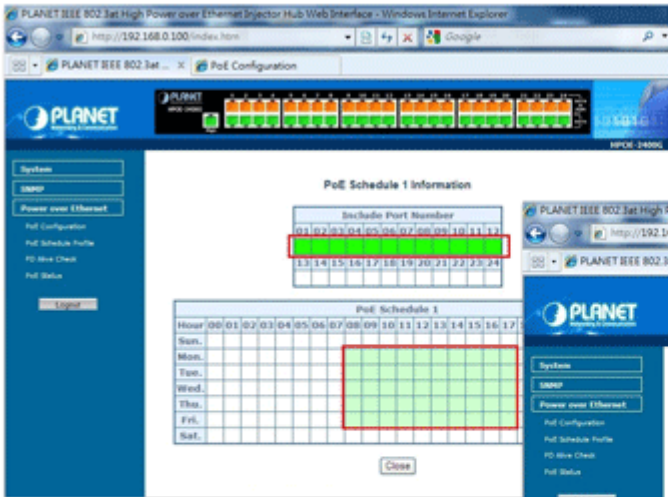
PLANET IEEE 802.3at High Power over Ethernet Injector Hub Web Interface - Windows Internet Explorer

http://192.168.0.100/index.htm

Google

PLANET IEEE 802.3at ...

PoE Configuration

PLANET

HPOE-2400G

System

SNMP

Power over Ethernet

PoE Configuration

PoE Schedule Profile

PD Alive Check

PoE Status

Logout

PoE Schedule 1 Information

| Include Port Number | | | | | | | | | | | |
|---|---|---|---|---|---|---|---|---|---|---|---|
| 01 | 02 | 03 | 04 | 05 | 06 | 07 | 08 | 09 | 10 | 11 | 12 |
| | | | | | | | | | | | |
| 13 | 14 | 15 | 16 | 17 | 18 | 19 | 20 | 21 | 22 | 23 | 24 |
| | | | | | | | | | | | |

| PoE Schedule 1 | | | | | | | | | | | | | | | | | | |
|---|---|---|---|---|---|---|---|---|---|---|---|---|---|---|---|---|---|---|
| Hour | 00 | 01 | 02 | 03 | 04 | 05 | 06 | 07 | 08 | 09 | 10 | 11 | 12 | 13 | 14 | 15 | 16 | 17 |
| Sun. | | | | | | | | | | | | | | | | | | |
| Mon. | | | | | | | | | | | | | | | | | | |
| Tue. | | | | | | | | | | | | | | | | | | |
| Wed. | | | | | | | | | | | | | | | | | | |
| Thu. | | | | | | | | | | | | | | | | | | |
| Fri. | | | | | | | | | | | | | | | | | | |
| Sat. | | | | | | | | | | | | | | | | | | |

Close

PLANET IEEE 802.3at High

http://192.16

PLANET IEEE 802.3at

PLANET

System

SNMP

Power over Ethernet

PoE Configuration

PoE Schedule Profile

PD Alive Check

PoE Status